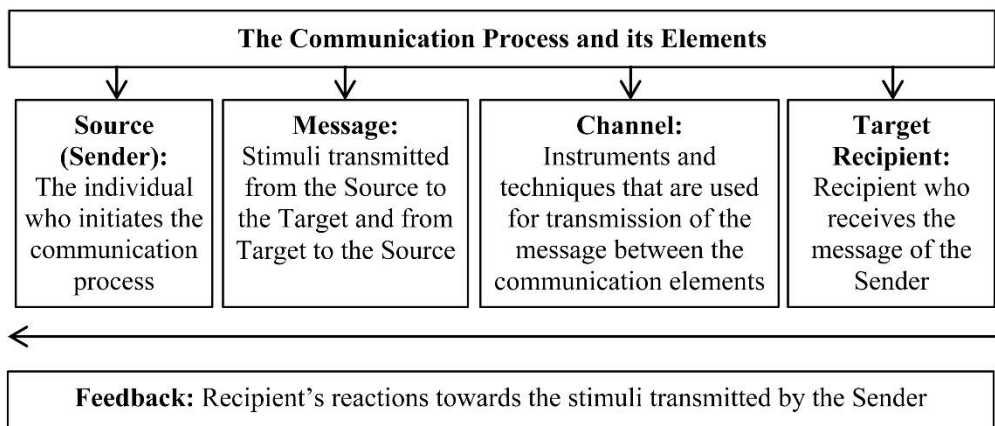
The Communication Process and its Elements

Source (Sender): The individual who initiates the communication process

Message: Stimuli transmitted from the Source to the Target and from Target to the Source

Channel: Instruments and techniques that are used for transmission of the message between the communication elements

Target Recipient: Recipient who receives the message of the Sender

Feedback: Recipient's reactions towards the stimuli transmitted by the Sender